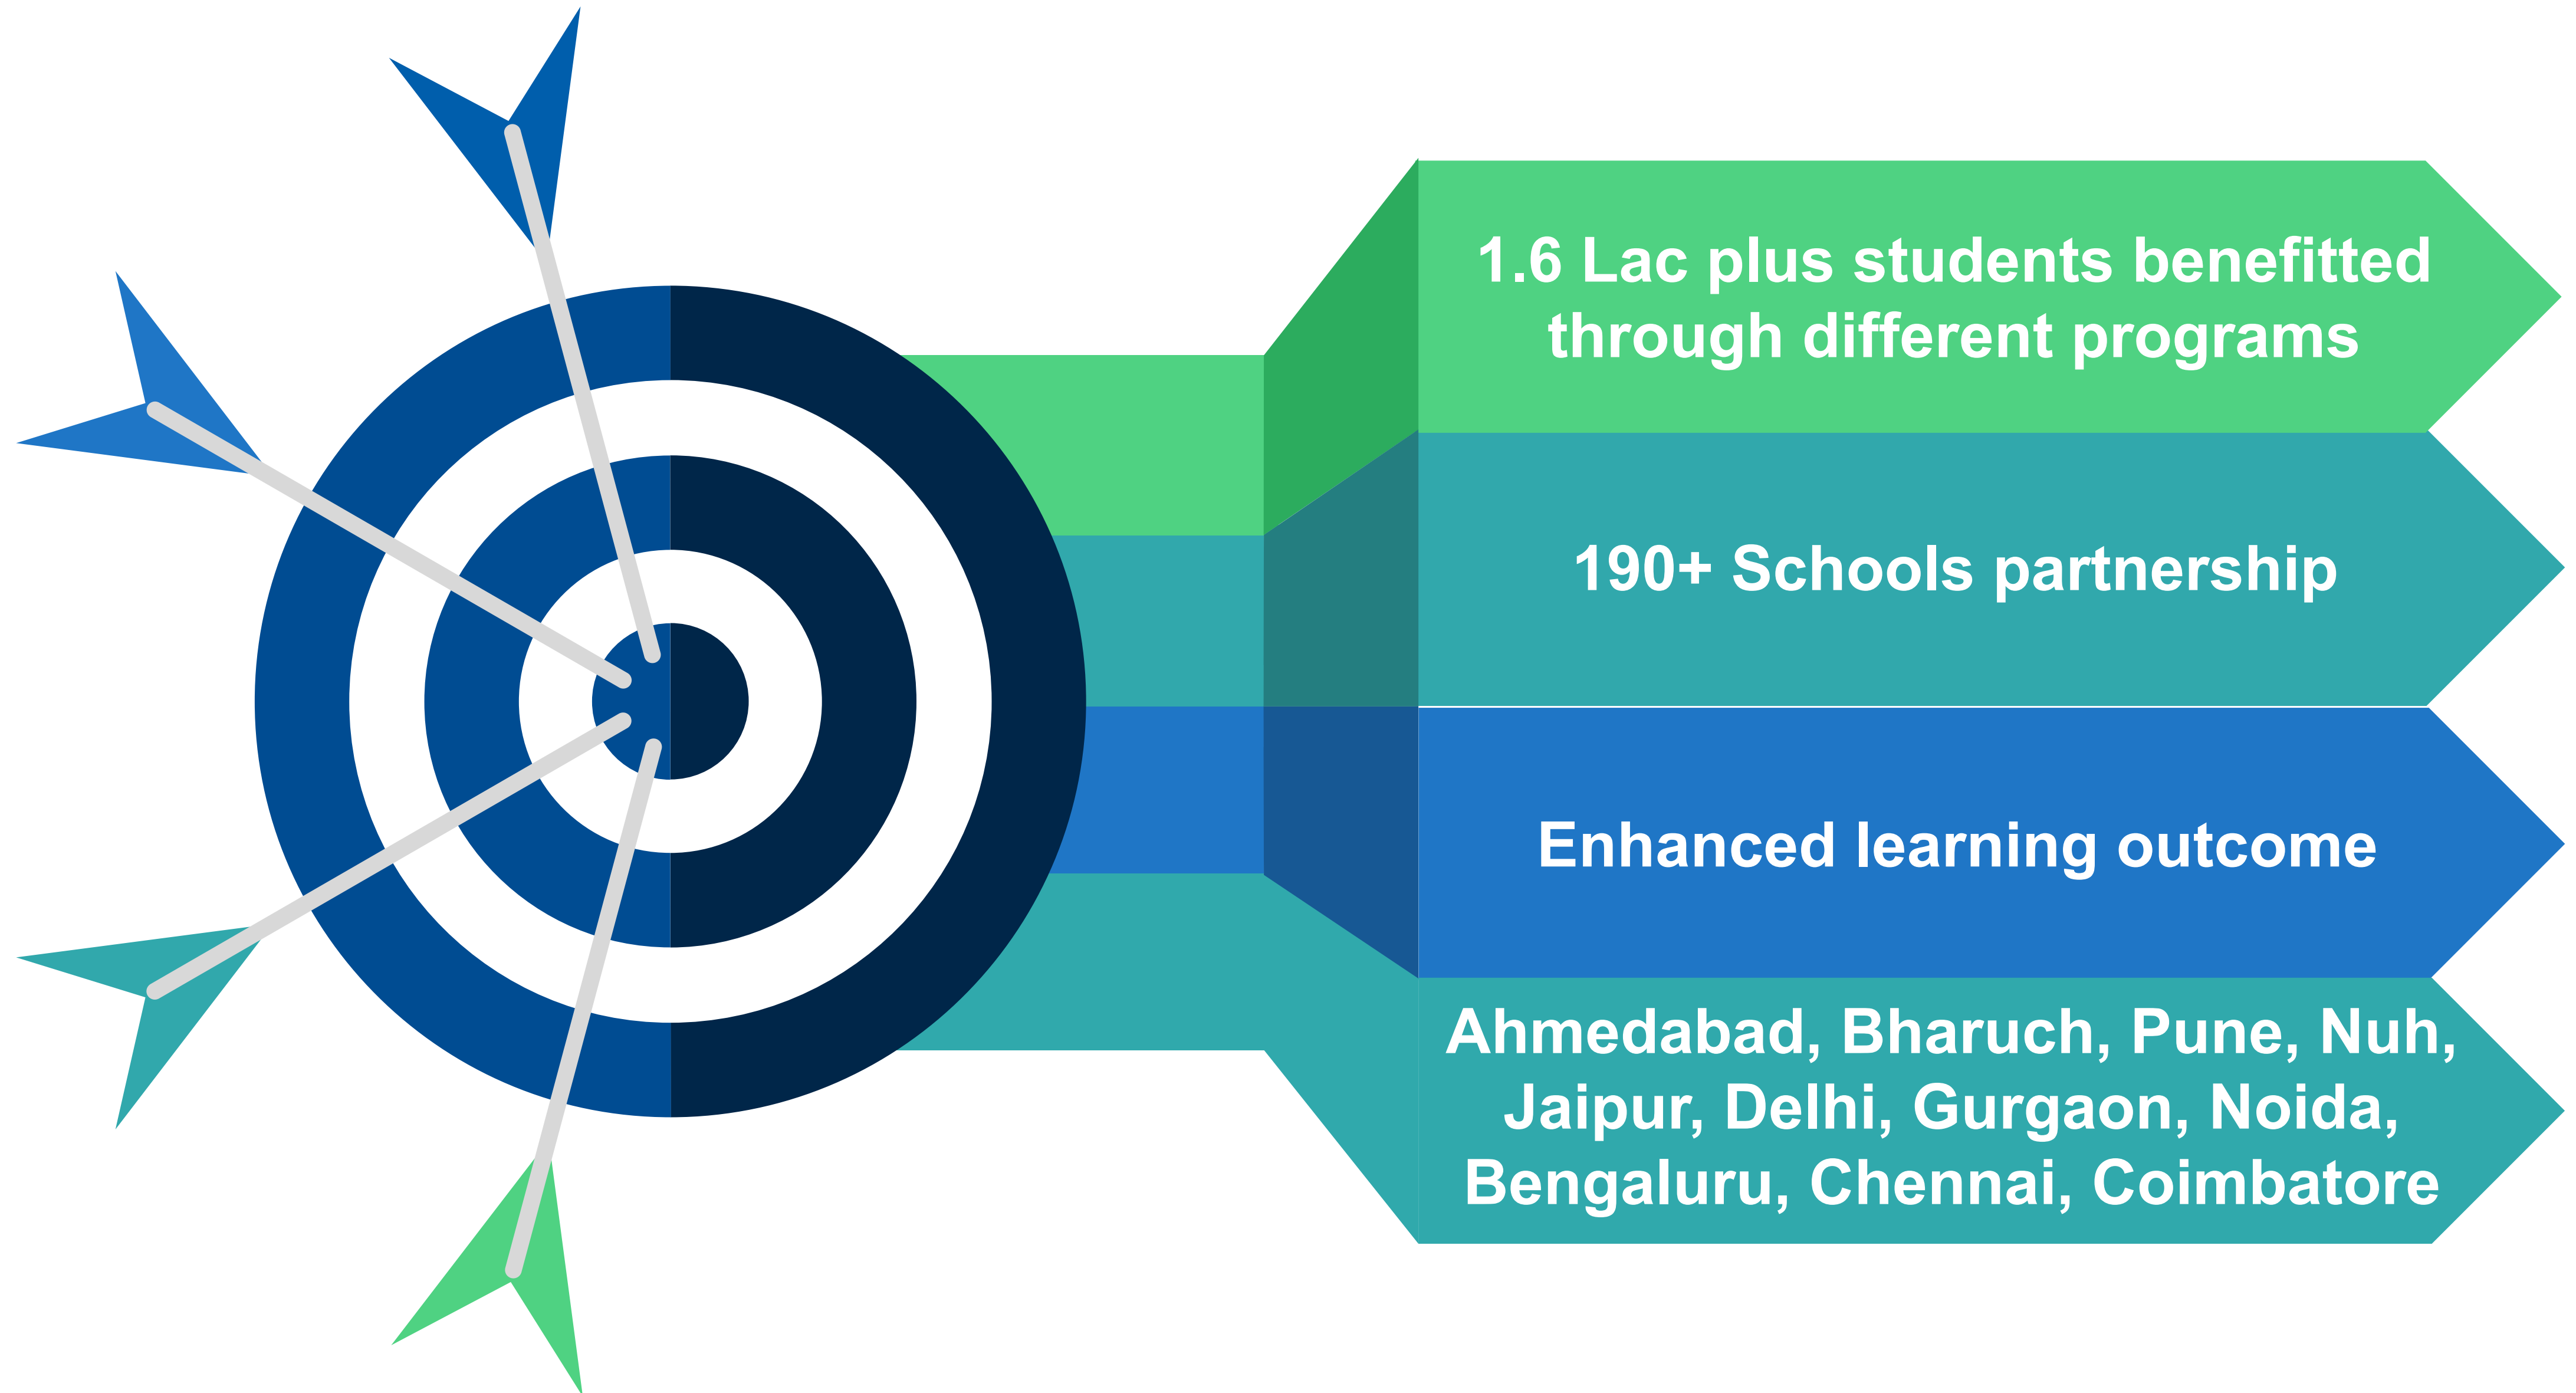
1.6 Lac plus students benefitted through different programs

190+ Schools partnership

Enhanced learning outcome

Ahmedabad, Bharuch, Pune, Nuh, Jaipur, Delhi, Gurgaon, Noida, Bengaluru, Chennai, Coimbatore